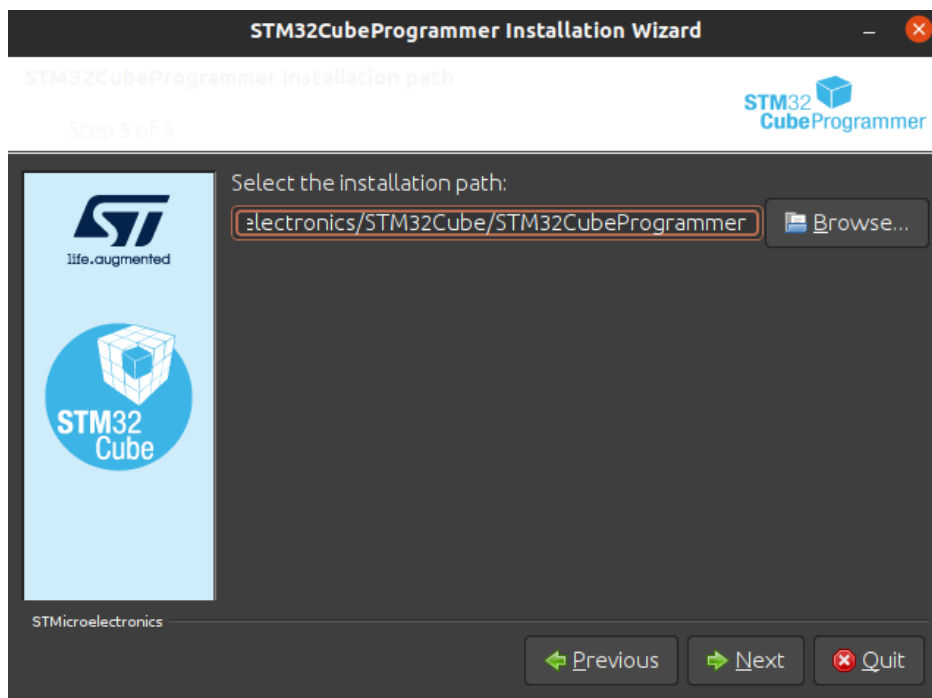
STM32CubeProgrammer Installation Wizard

STM32CubeProgrammer Installation path

Step 5 of 9

STM32 CubeProgrammer

life.augmented

STM32 Cube

Select the installation path:

electronics/STM32Cube/STM32CubeProgrammer

Browse...

STMicroelectronics

Previous

Next

Quit